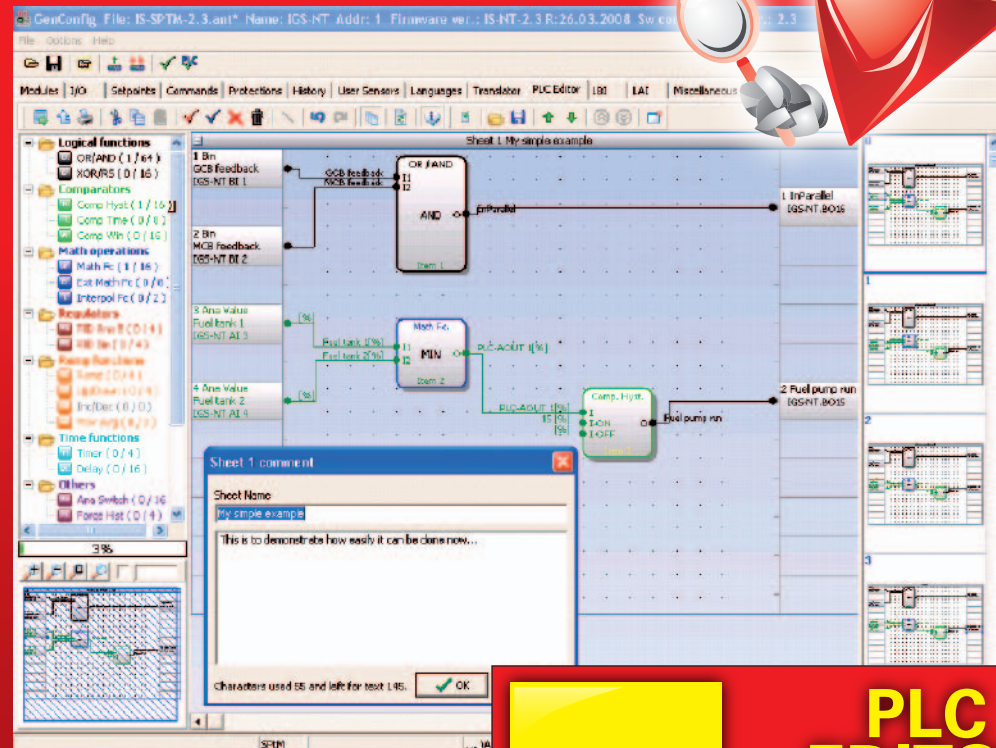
GenConfig File: IS-SPTM-2.3.ant* Name: IGS-NT Addr: 1 Firmware ver.: IS-NT-2.3 R:26.03.2008 Sw.co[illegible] 2.3

File Options Help

Modules | I/O | Setpoints | Commands | Protections | History | User Sensors | Languages | Translator | PLC Editor | IBI | LAI | Miscellaneous

Logical functions
OR/AND ( 1 / 64 )
XOR/RS ( 0 / 16 )
Comparators
Comp Hyst ( 1 / 16 )
Comp Time ( 0 / 8 )
Comp Win ( 0 / 16 )
Math operations
Math Fc ( 1 / 16 )
Ext Math Fc ( 0 / 8 )
Interpol Fc ( 0 / 2 )
Regulators
PID Ana B ( 0 / 4 )
PID Bin ( 0 / 4 )
Ramp functions
Ramp ( 0 / 4 )
Up/Down ( 0 / 4 )
Inc/Dec ( 0 / 0 )
Mov Avg ( 0 / 4 )
Time functions
Timer ( 0 / 4 )
Delay ( 0 / 16 )
Others
Ana Switch ( 0 / 16 )
Force Hist ( 0 / 4 )

3%

Sheet 1 My simple example

1 Bin
GCB feedback
IGS-NT BI 1

2 Bin
MCB feedback
IGS-NT BI 2

OR /AND
GCB feedback
MCB feedback
I1
I2
AND
InParallel
Item 1

1 InParallel
IGS-NT BO16

3 Ana Value
Fuel tank 1
IGS-NT AI 3

4 Ana Value
Fuel tank 2
IGS-NT AI 4

[%]
[%]
Math Fc.
Fuel tank 1[%]
Fuel tank 2[%]
I1
I2
MIN
Item 2
PLC-AOUT 1[%]

Comp. Hyst.
PLC-AOUT 1[%]
15 [%]
I
I-ON
I-OFF
Fuel pump run
Item 3

2 Fuel pump run
IGS-NT BO15

Sheet 1 comment
Sheet Name
My simple example
This is to demonstrate how easily it can be done now...
Characters used 55 and left for text 145.
OK

1
2
3

SPTM

PLC
EDITO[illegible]